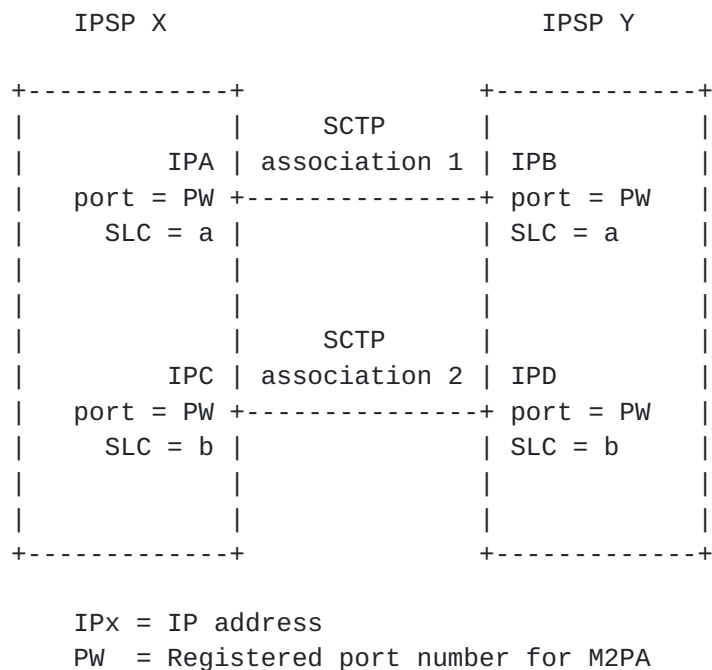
IPSP X

IPSP Y

SCTP
association 1

IPA
port = PW
SLC = a

IPB
port = PW
SLC = a

SCTP
association 2

IPC
port = PW
SLC = b

IPD
port = PW
SLC = b

IPx = IP address
PW = Registered port number for M2PA